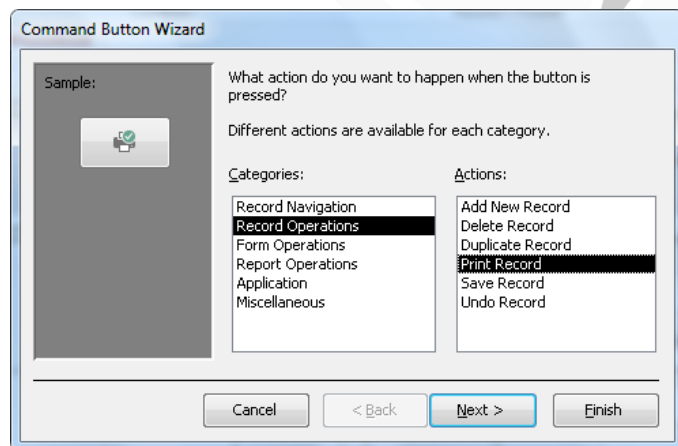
Command Button Wizard

Sample:

What action do you want to happen when the button is pressed?

Different actions are available for each category.

Categories:

Record Navigation
Record Operations
Form Operations
Report Operations
Application
Miscellaneous

Actions:

Add New Record
Delete Record
Duplicate Record
Print Record
Save Record
Undo Record

Cancel
< Back
Next >
Finish